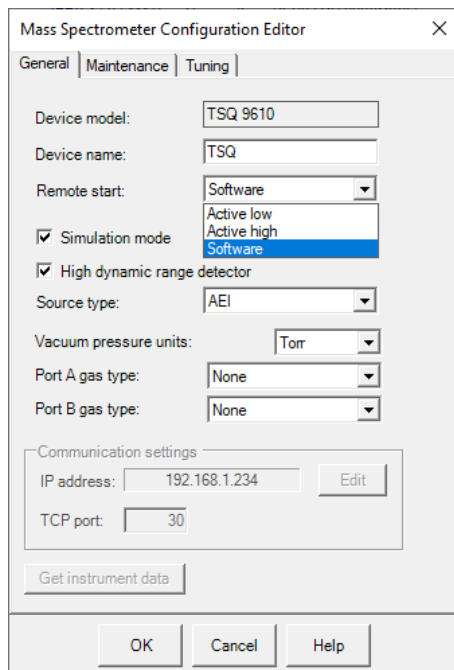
Mass Spectrometer Configuration Editor
X
General | Maintenance | Tuning

Device model: TSQ 9610
Device name: TSQ
Remote start: Software
Active low
Active high
Software
☑ Simulation mode
☑ High dynamic range detector
Source type: AEI
Vacuum pressure units: Torr
Port A gas type: None
Port B gas type: None

Communication settings
IP address: 192.168.1.234 Edit
TCP port: 30

Get instrument data

OK Cancel Help